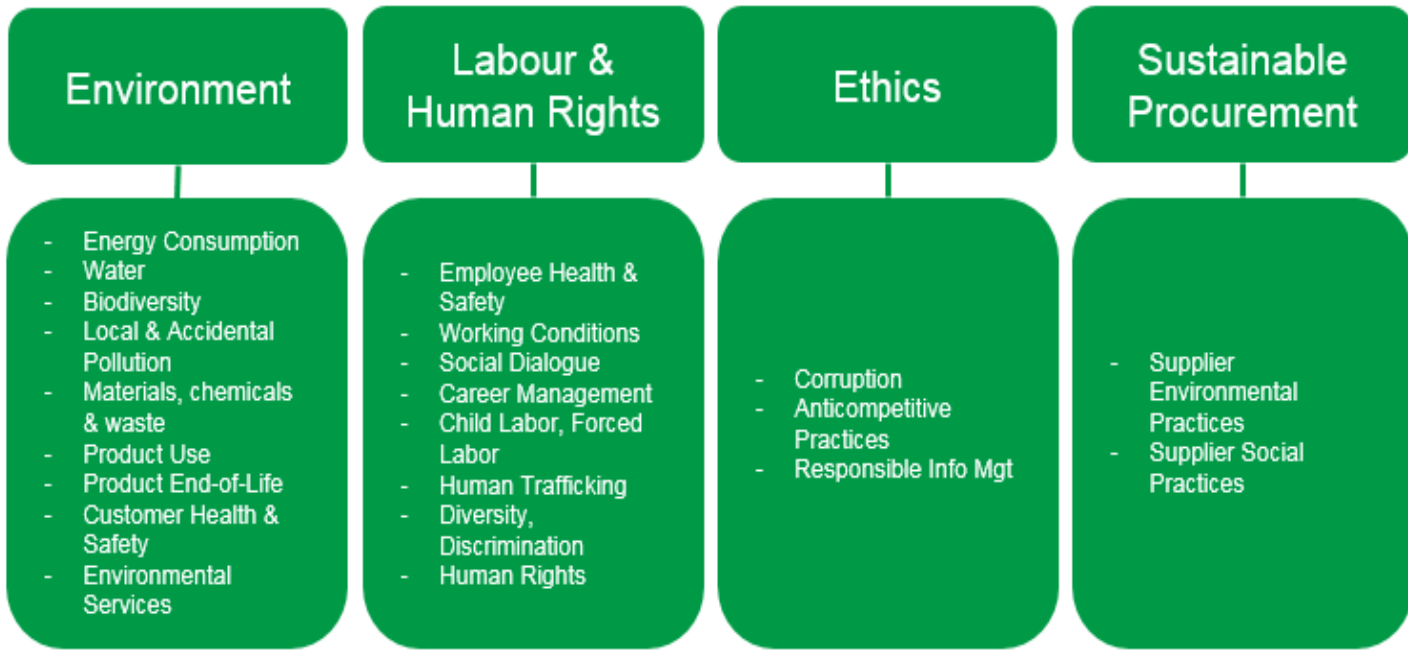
Environment

- Energy Consumption
- Water
- Biodiversity
- Local & Accidental Pollution
- Materials, chemicals & waste
- Product Use
- Product End-of-Life
- Customer Health & Safety
- Environmental Services

Labour & Human Rights

- Employee Health & Safety
- Working Conditions
- Social Dialogue
- Career Management
- Child Labor, Forced Labor
- Human Trafficking
- Diversity, Discrimination
- Human Rights

Ethics

- Corruption
- Anticompetitive Practices
- Responsible Info Mgt

Sustainable Procurement

- Supplier Environmental Practices
- Supplier Social Practices